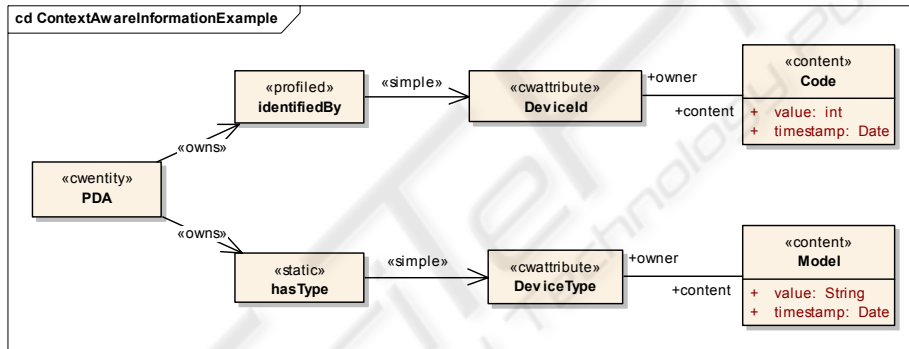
cd ContextAwareInformationExample

«profiled»
identifiedBy

«simple»

«cwattribute»
DeviceId

+owner

+content

«content»
Code

+ value: int
+ timestamp: Date

«owns»

«cwentity»
PDA

«owns»

«static»
hasType

«simple»

«cwattribute»
DeviceType

+owner

+content

«content»
Model

+ value: String
+ timestamp: Date